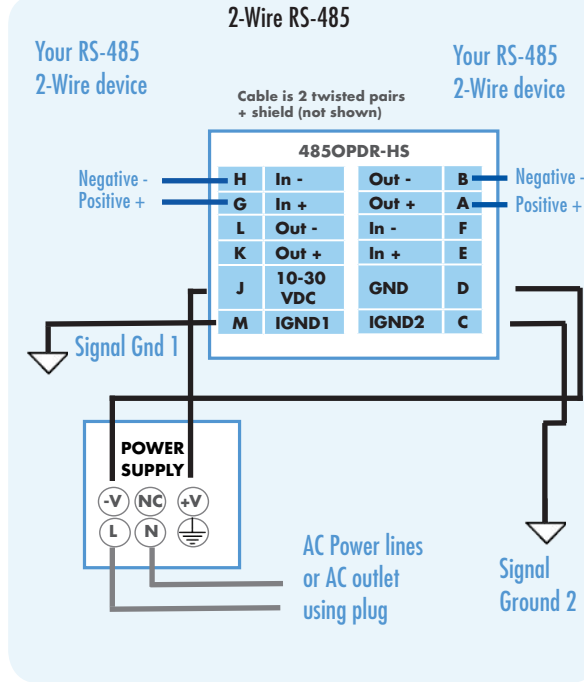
2-Wire RS-485

Your RS-485
2-Wire device

Your RS-485
2-Wire device

Cable is 2 twisted pairs
+ shield (not shown)

485OPDR-HS

| H | In - | Out - | B |
|---|---|---|---|
| G | In + | Out + | A |
| L | Out - | In - | F |
| K | Out + | In + | E |
| J | 10-30 VDC | GND | D |
| M | IGND1 | IGND2 | C |

Negative -
Positive +

Negative -
Positive +

Signal Gnd 1

POWER
SUPPLY

-V NC +V
L N

AC Power lines
or AC outlet
using plug

Signal
Ground 2